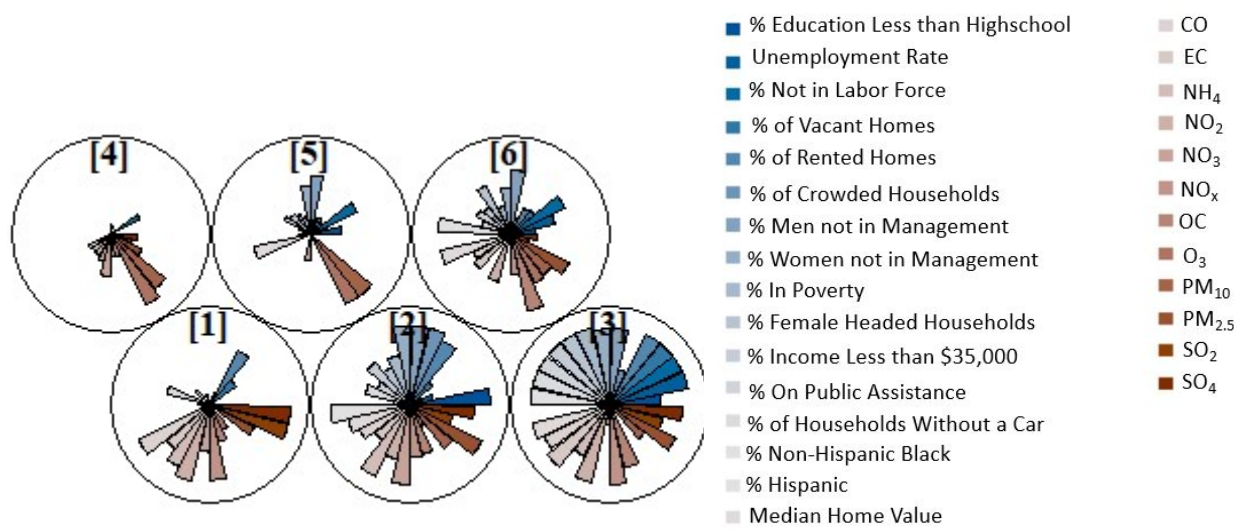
[4]
[5]
[6]
[1]
[2]
[3]

% Education Less than Highschool
Unemployment Rate
% Not in Labor Force
% of Vacant Homes
% of Rented Homes
% of Crowded Households
% Men not in Management
% Women not in Management
% In Poverty
% Female Headed Households
% Income Less than \$35,000
% On Public Assistance
% of Households Without a Car
% Non-Hispanic Black
% Hispanic
Median Home Value

CO
EC
$NH_4$
$NO_2$
$NO_3$
$NO_x$
OC
$O_3$
$PM_{10}$
$PM_{2.5}$
$SO_2$
$SO_4$